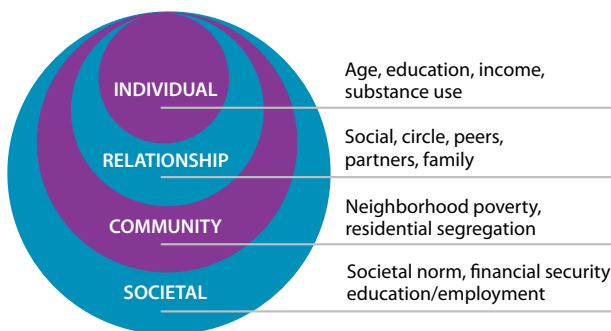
INDIVIDUAL
Age, education, income, substance use

RELATIONSHIP
Social, circle, peers, partners, family

COMMUNITY
Neighborhood poverty, residential segregation

SOCIETAL
Societal norm, financial security education/employment